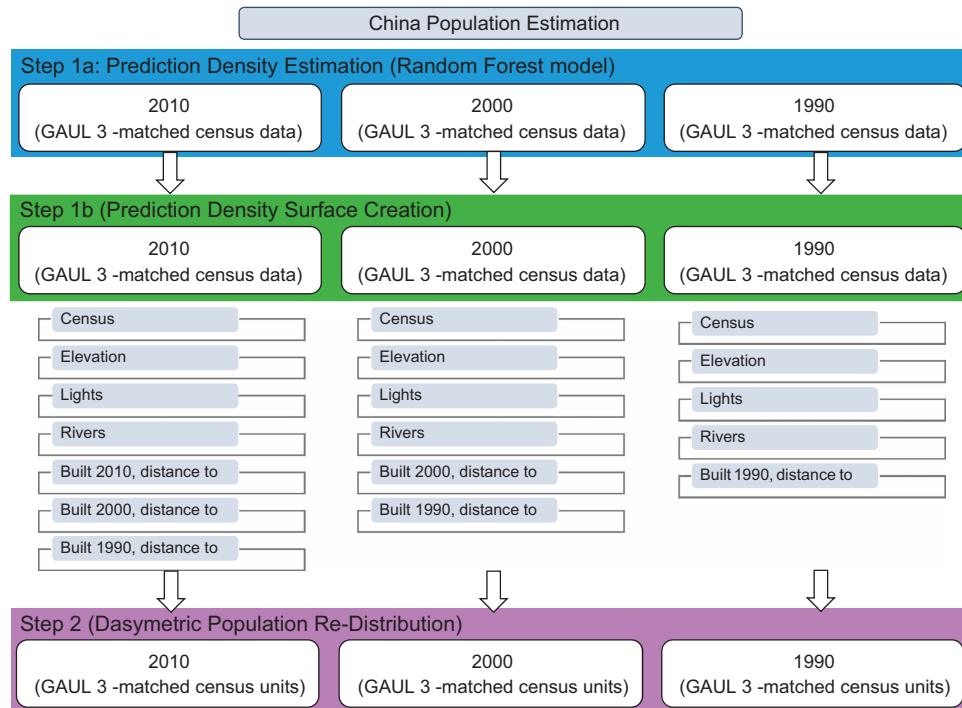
China Population Estimation

Step 1a: Prediction Density Estimation (Random Forest model)

2010
(GAUL 3 -matched census data)

2000
(GAUL 3 -matched census data)

1990
(GAUL 3 -matched census data)

Step 1b (Prediction Density Surface Creation)

2010
(GAUL 3 -matched census data)

2000
(GAUL 3 -matched census data)

1990
(GAUL 3 -matched census data)

Census
Elevation
Lights
Rivers
Built 2010, distance to
Built 2000, distance to
Built 1990, distance to

Census
Elevation
Lights
Rivers
Built 2000, distance to
Built 1990, distance to

Census
Elevation
Lights
Rivers
Built 1990, distance to

Step 2 (Dasymetric Population Re-Distribution)

2010
(GAUL 3 -matched census units)

2000
(GAUL 3 -matched census units)

1990
(GAUL 3 -matched census units)